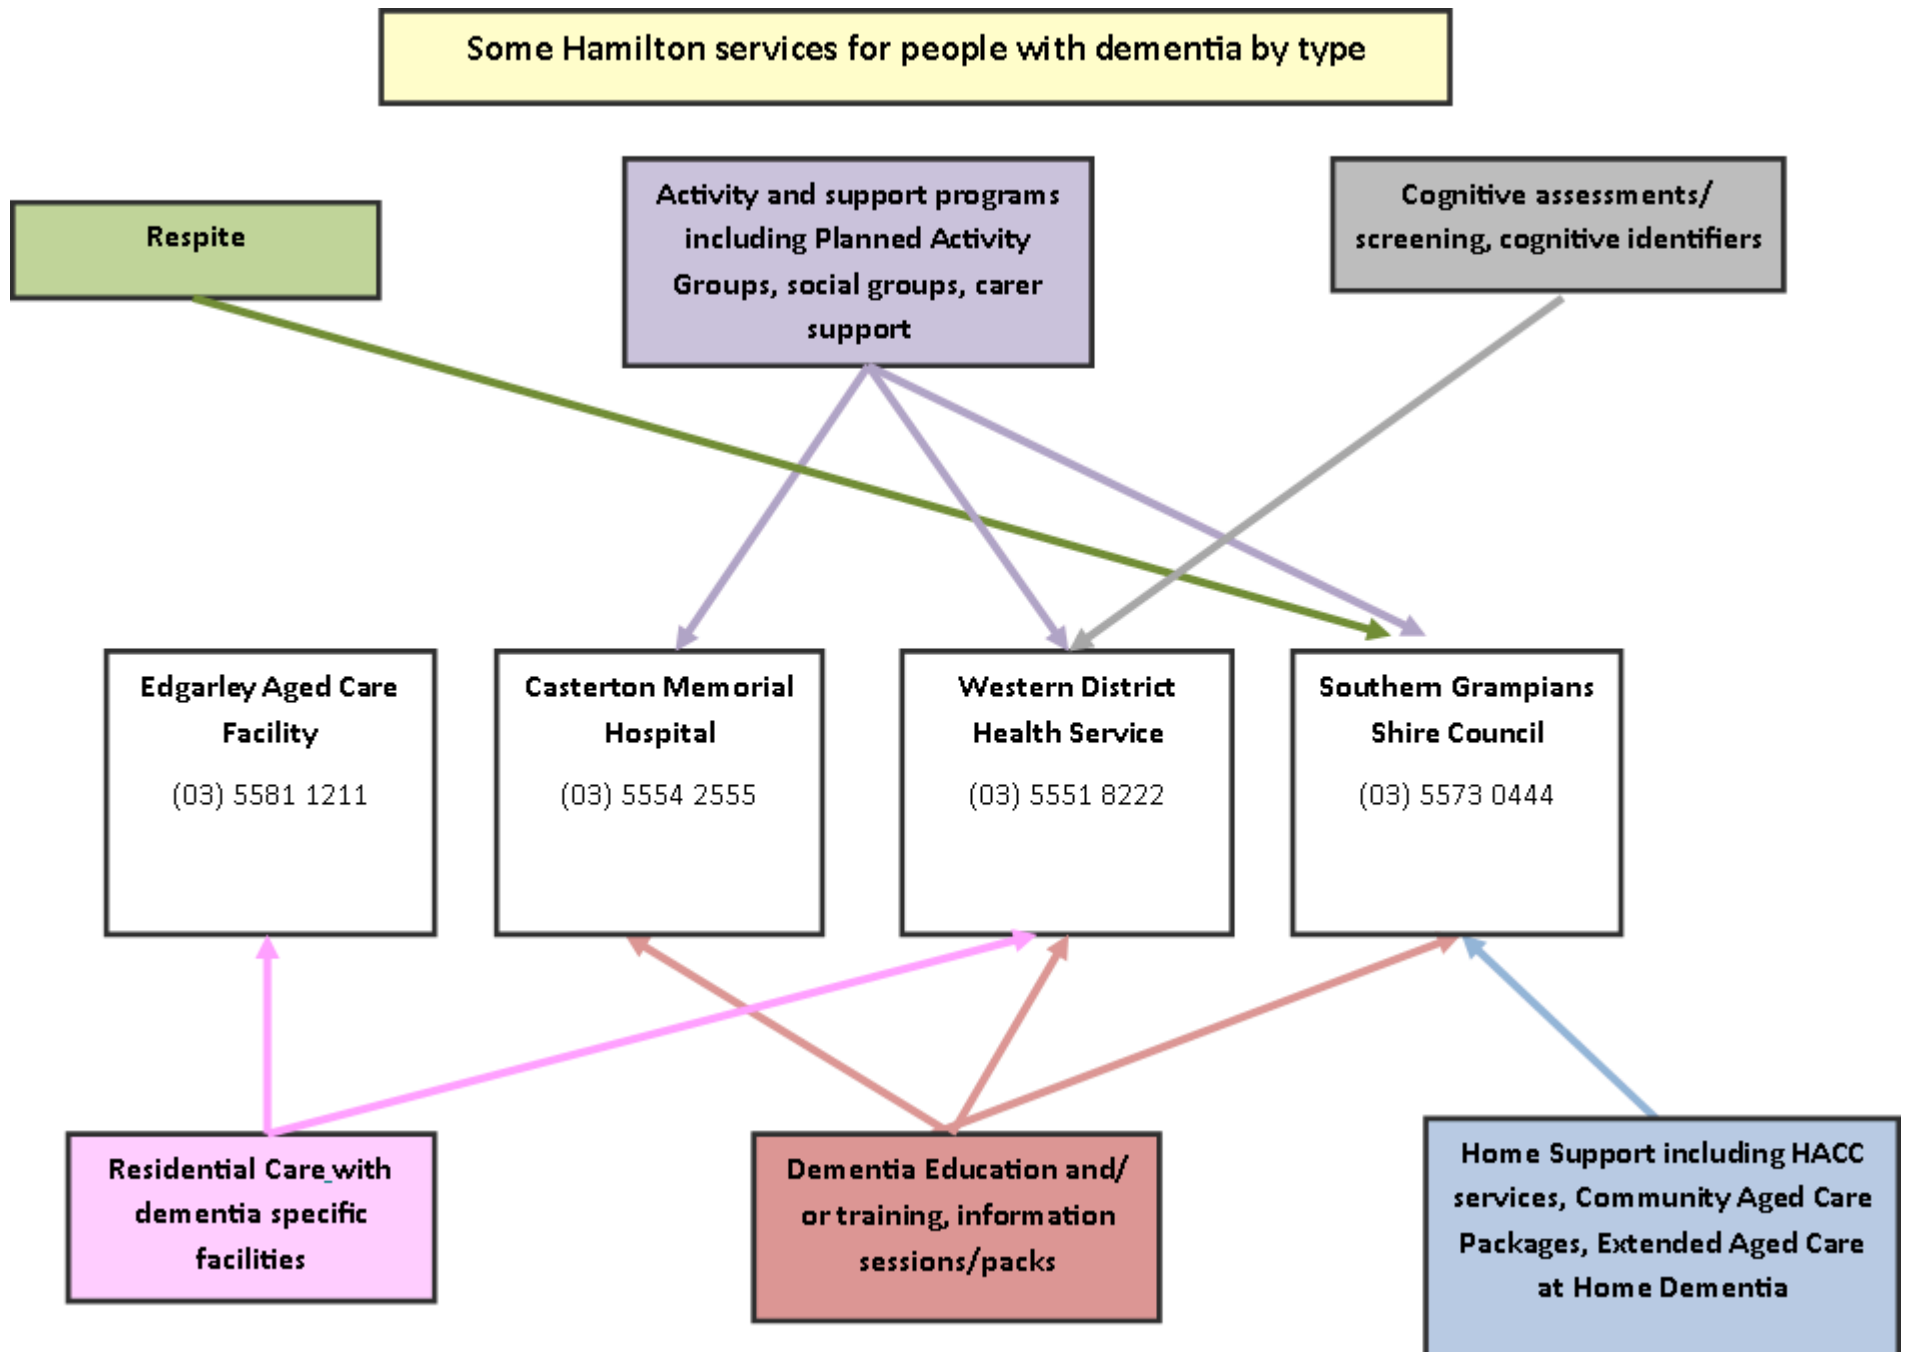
Some Hamilton services for people with dementia by type

Respite

Activity and support programs including Planned Activity Groups, social groups, carer support

Cognitive assessments/ screening, cognitive identifiers

Edgarley Aged Care Facility

(03) 5581 1211

Casterton Memorial Hospital

(03) 5554 2555

Western District Health Service

(03) 5551 8222

Southern Grampians Shire Council

(03) 5573 0444

Residential Care with dementia specific facilities

Dementia Education and/ or training, information sessions/packs

Home Support including HACC services, Community Aged Care Packages, Extended Aged Care at Home Dementia